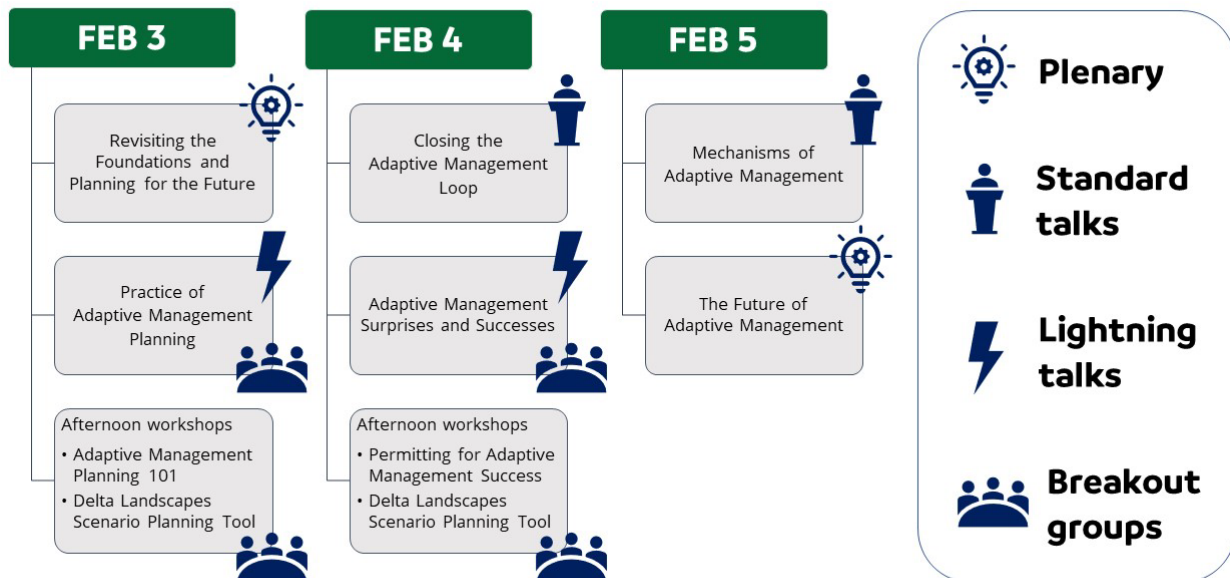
FEB 3

Revisiting the Foundations and Planning for the Future

Practice of Adaptive Management Planning

Afternoon workshops
• Adaptive Management Planning 101
• Delta Landscapes Scenario Planning Tool

FEB 4

Closing the Adaptive Management Loop

Adaptive Management Surprises and Successes

Afternoon workshops
• Permitting for Adaptive Management Success
• Delta Landscapes Scenario Planning Tool

FEB 5

Mechanisms of Adaptive Management

The Future of Adaptive Management

Plenary

Standard talks

Lightning talks

Breakout groups